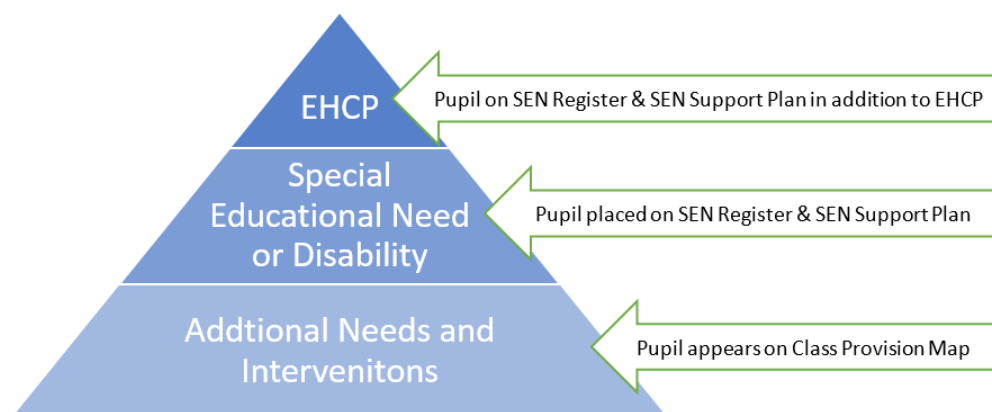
EHCP

Pupil on SEN Register & SEN Support Plan in addition to EHCP

Special Educational Need or Disability

Pupil placed on SEN Register & SEN Support Plan

Addtional Needs and Intervenitons

Pupil appears on Class Provision Map